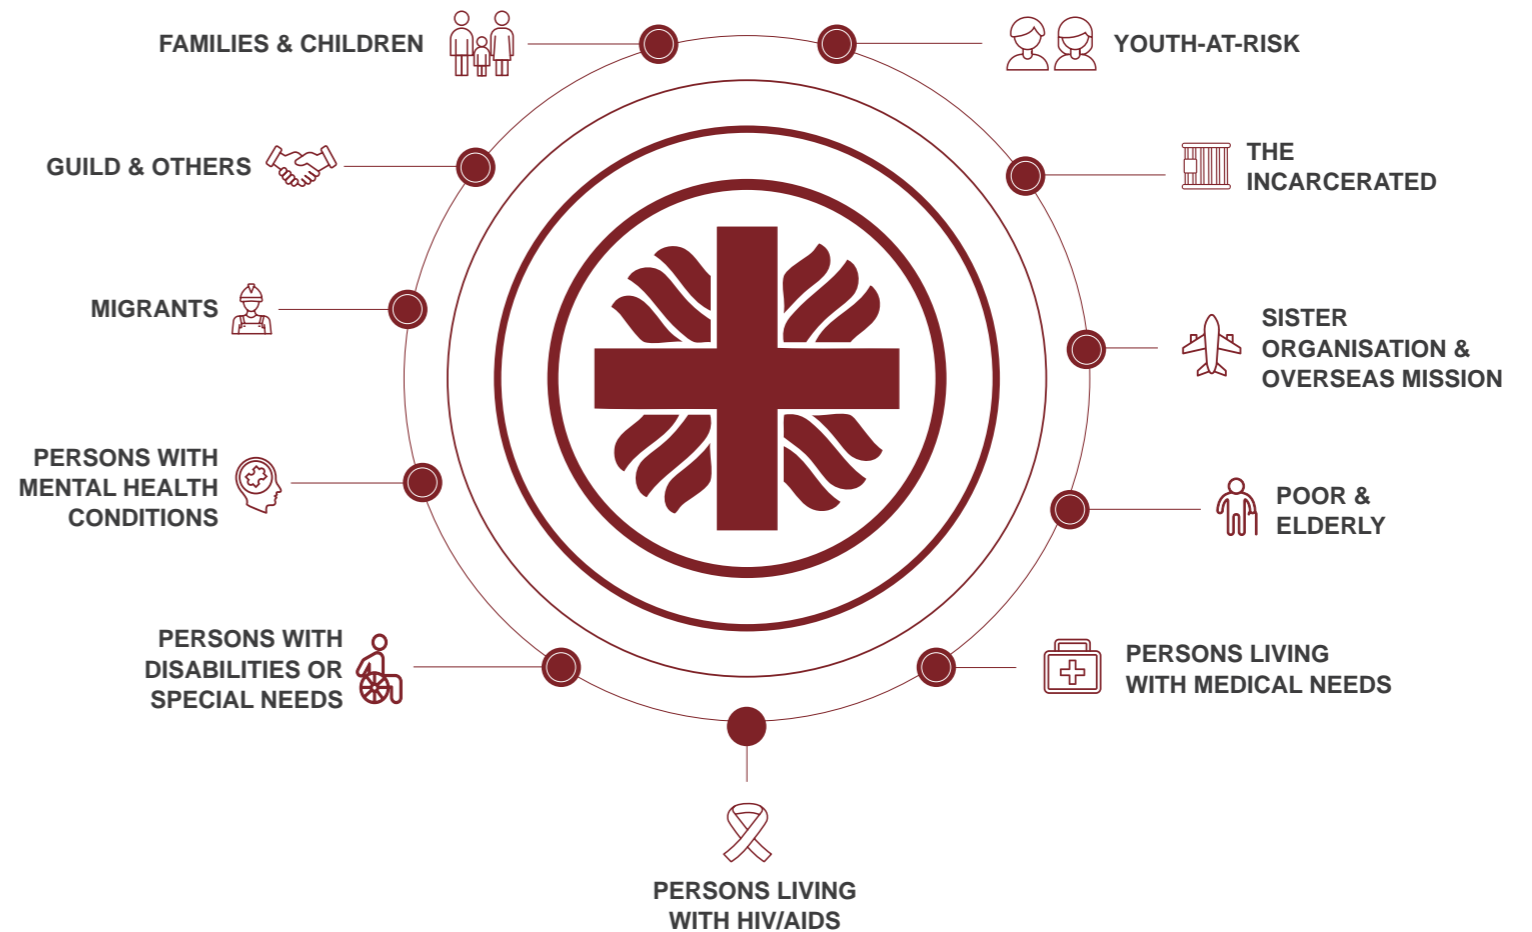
FAMILIES & CHILDREN

YOUTH-AT-RISK

GUILD & OTHERS

THE INCARCERATED

MIGRANTS

SISTER ORGANISATION & OVERSEAS MISSION

PERSONS WITH MENTAL HEALTH CONDITIONS

POOR & ELDERLY

PERSONS WITH DISABILITIES OR SPECIAL NEEDS

PERSONS LIVING WITH MEDICAL NEEDS

PERSONS LIVING WITH HIV/AIDS